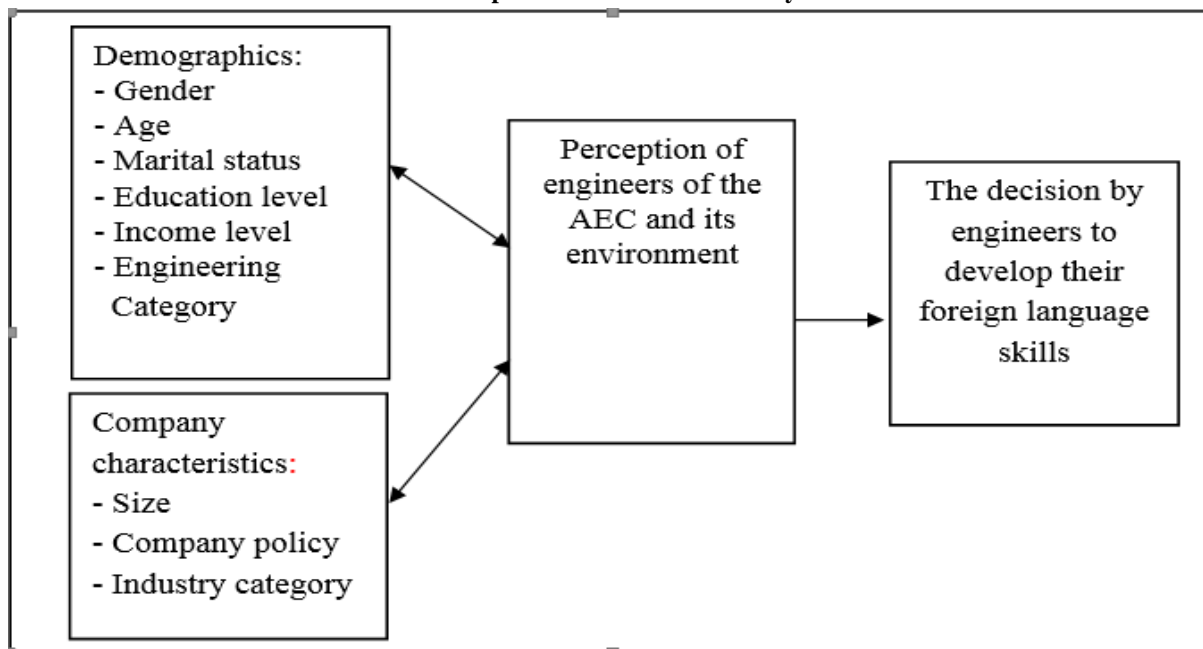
Demographics:
- Gender
- Age
- Marital status
- Education level
- Income level
- Engineering Category

Company characteristics:
- Size
- Company policy
- Industry category

Perception of engineers of the AEC and its environment

The decision by engineers to develop their foreign language skills